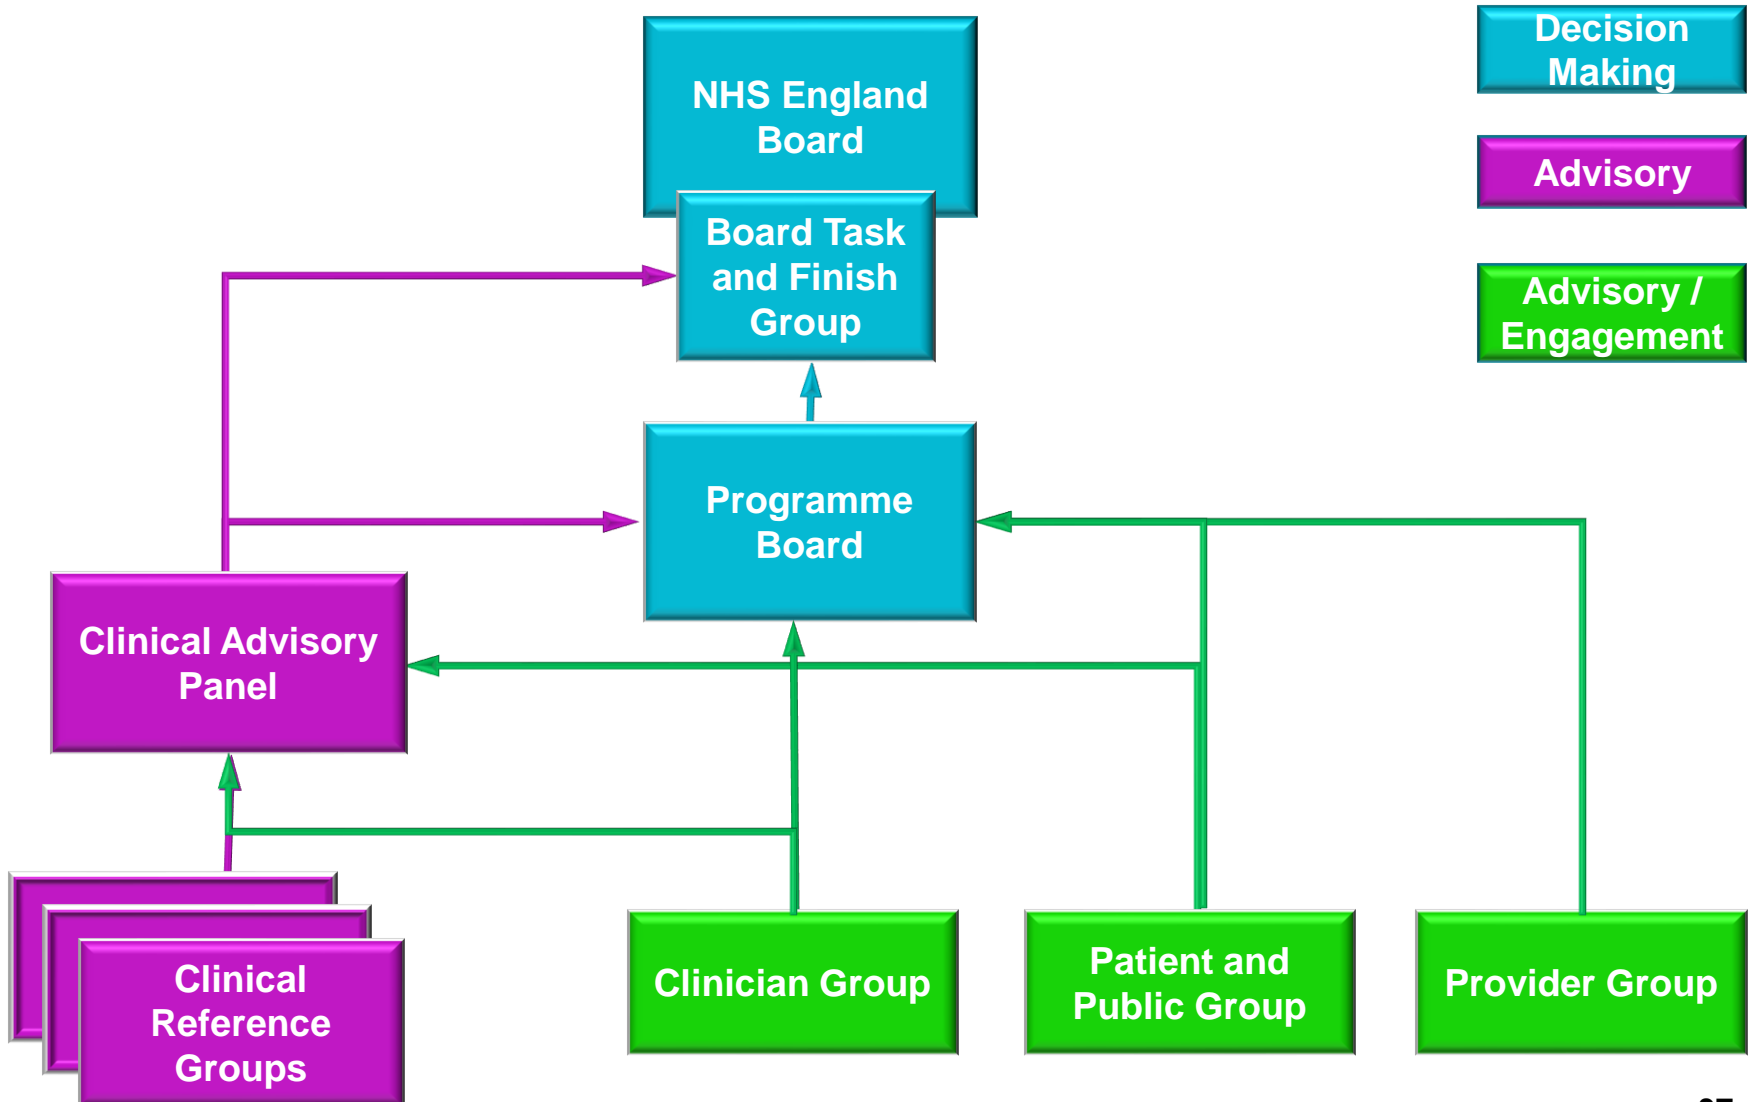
NHS England Board

Board Task and Finish Group

Decision Making

Advisory

Advisory / Engagement

Programme Board

Clinical Advisory Panel

Clinical Reference Groups

Clinician Group

Patient and Public Group

Provider Group

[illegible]